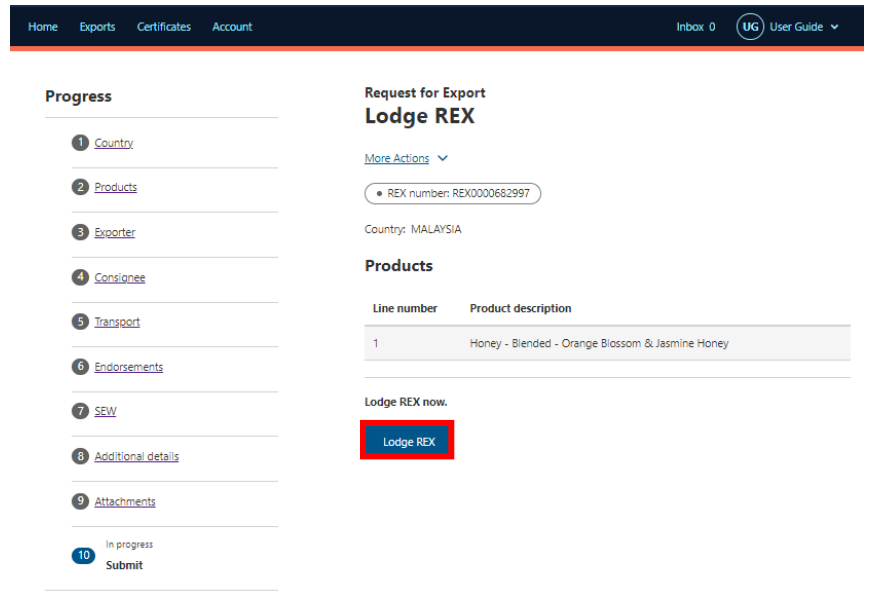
Home Exports Certificates Account

Inbox 0 UG User Guide

Progress

1 Country

2 Products

3 Exporter

4 Consignee

5 Transport

6 Endorsements

7 SEW

8 Additional details

9 Attachments

10 In progress
Submit

Request for Export
Lodge REX

More Actions

REX number: REX0000682997

Country: MALAYSIA

Products

| Line number | Product description |
|---|---|
| 1 | Honey - Blended - Orange Blossom & Jasmine Honey |

Lodge REX now.

Lodge REX